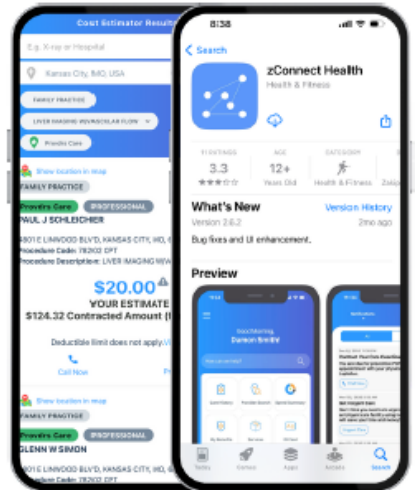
Cost Estimator Results

E.g. X-ray or Hospital

Kansas City, MO, USA

FAMILY PRACTICE

LIVER IMAGING W/VASCULAR FLOW

Provide Care

Show location in map

FAMILY PRACTICE

Provide Care

PROFESSIONAL

PAUL J SCHLEICHER

4801 E LINWOOD BLV'D, KANSAS CITY, MO, 6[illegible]

Procedure Code: 76202 CPT

Procedure Description: LIVER IMAGING W/VASCULAR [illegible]

$20.00

YOUR ESTIMATE

$124.32 Contracted Amount (I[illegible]

Deductible limit does not apply.

Call Now

Show location in map

FAMILY PRACTICE

Provide Care

PROFESSIONAL

GLENN W SIMON

4801 E LINWOOD BLV'D, KANSAS CITY, MO, 6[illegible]

Procedure Code: 76202 CPT

8:38

Search

zConnect Health

Health & Fitness

11 RATINGS

3.3

AGE

12+

Years Old

CATEGORY

Health & Fitness

Zelo

What's New

Version History

Version 2.6.2

2mo ago

Bug fixes and UI enhancement.

Preview

Good Morning

Damon Smith

Today

Games

Apps

Arcade

Search